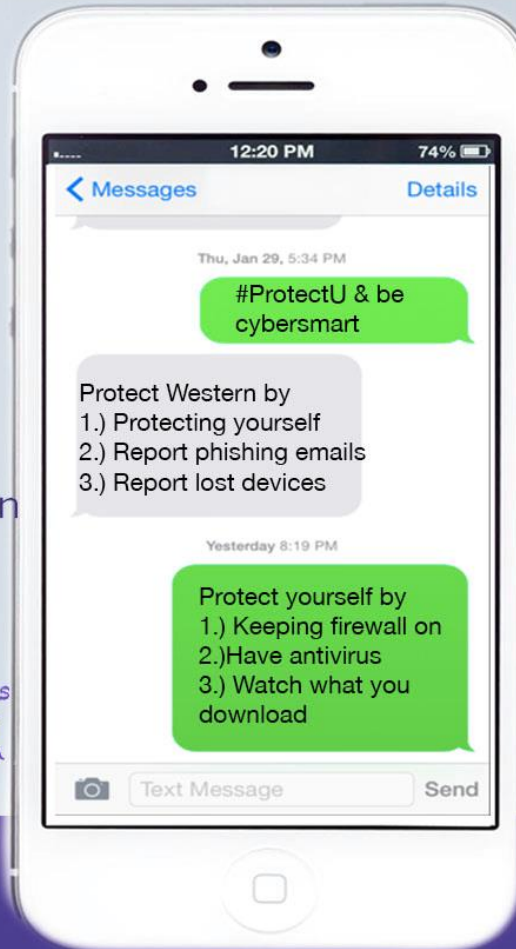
12:20 PM
74%
Messages
Details

Thu, Jan 29, 5:34 PM

#ProtectU & be cybersmart

Protect Western by
1.) Protecting yourself
2.) Report phishing emails
3.) Report lost devices

Yesterday 8:19 PM

Protect yourself by
1.) Keeping firewall on
2.)Have antivirus
3.) Watch what you download

Text Message
Send